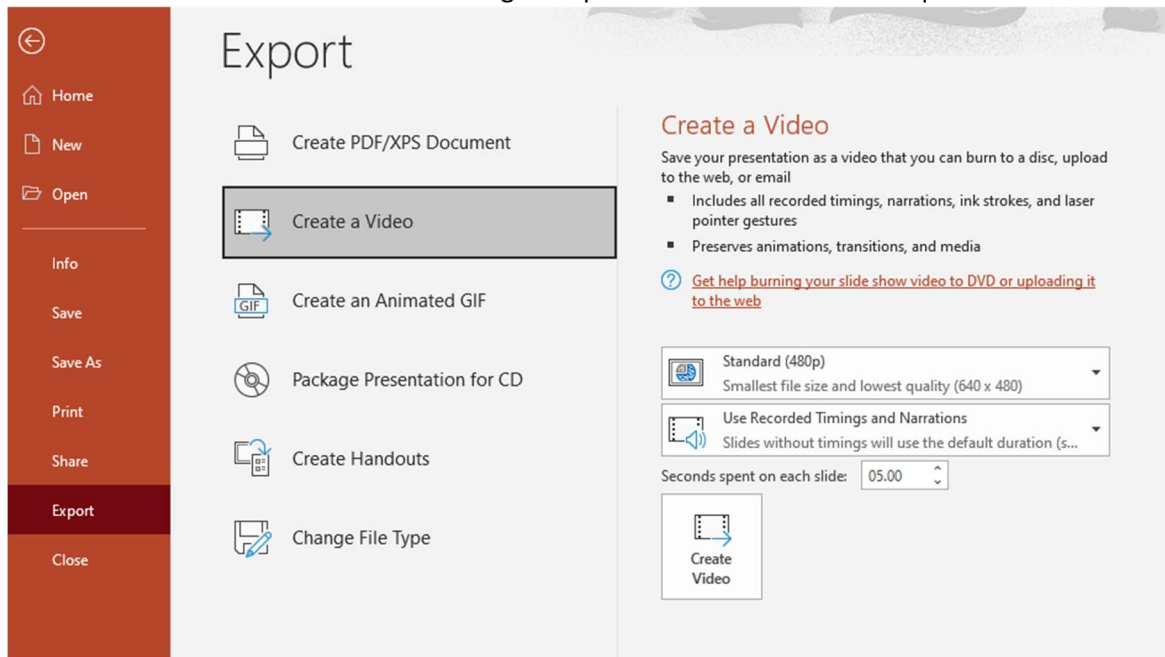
Home

New

Open

Info

Save

Save As

Print

Share

Export

Close

Export

Create PDF/XPS Document

Create a Video

Create an Animated GIF

Package Presentation for CD

Create Handouts

Change File Type

Create a Video

Save your presentation as a video that you can burn to a disc, upload to the web, or email

- Includes all recorded timings, narrations, ink strokes, and laser pointer gestures
- Preserves animations, transitions, and media

Get help burning your slide show video to DVD or uploading it to the web

Standard (480p)
Smallest file size and lowest quality (640 x 480)

Use Recorded Timings and Narrations
Slides without timings will use the default duration (s...

Seconds spent on each slide: 05.00

Create Video